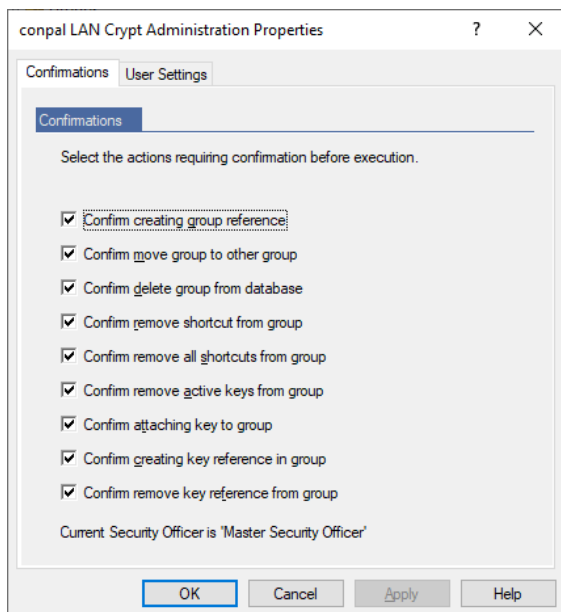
conpal LAN Crypt Administration Properties

?

X

Confirmations

User Settings

Confirmations

Select the actions requiring confirmation before execution.

Confirm creating group reference

Confirm move group to other group

Confirm delete group from database

Confirm remove shortcut from group

Confirm remove all shortcuts from group

Confirm remove active keys from group

Confirm attaching key to group

Confirm creating key reference in group

Confirm remove key reference from group

Current Security Officer is 'Master Security Officer'

OK

Cancel

Apply

Help